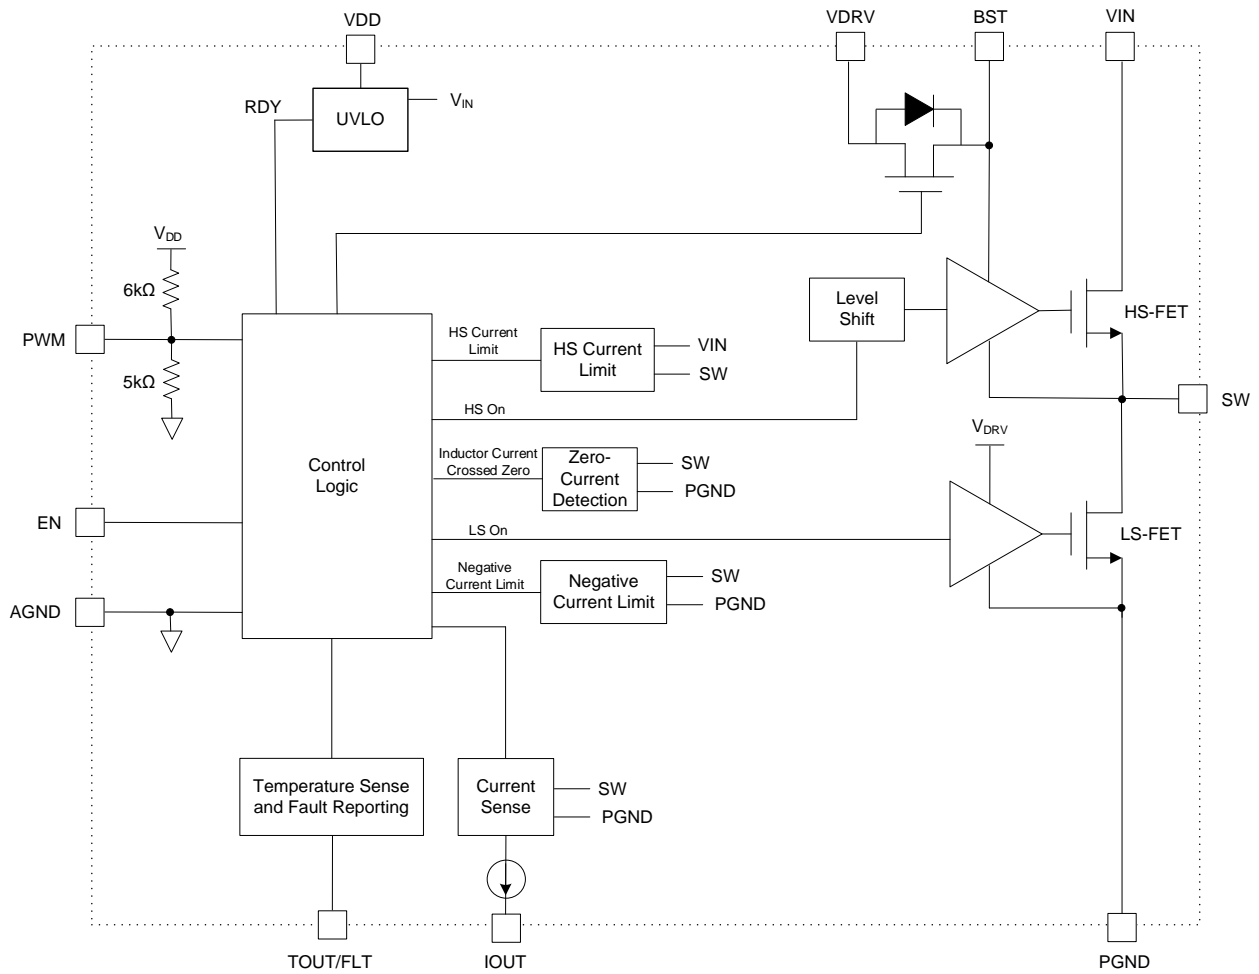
VDD
VDRV
BST
VIN
RDY
UVLO
$V_{IN}$
$V_{DD}$
6kΩ
PWM
5kΩ
HS Current Limit
HS Current Limit
VIN
SW
Level Shift
HS-FET
HS On
SW
$V_{DRV}$
Control Logic
Inductor Current Crossed Zero
Zero-Current Detection
SW
PGND
EN
LS On
LS-FET
Negative Current Limit
Negative Current Limit
SW
PGND
AGND
Temperature Sense and Fault Reporting
Current Sense
SW
PGND
TOUT/FLT
IOUT
PGND